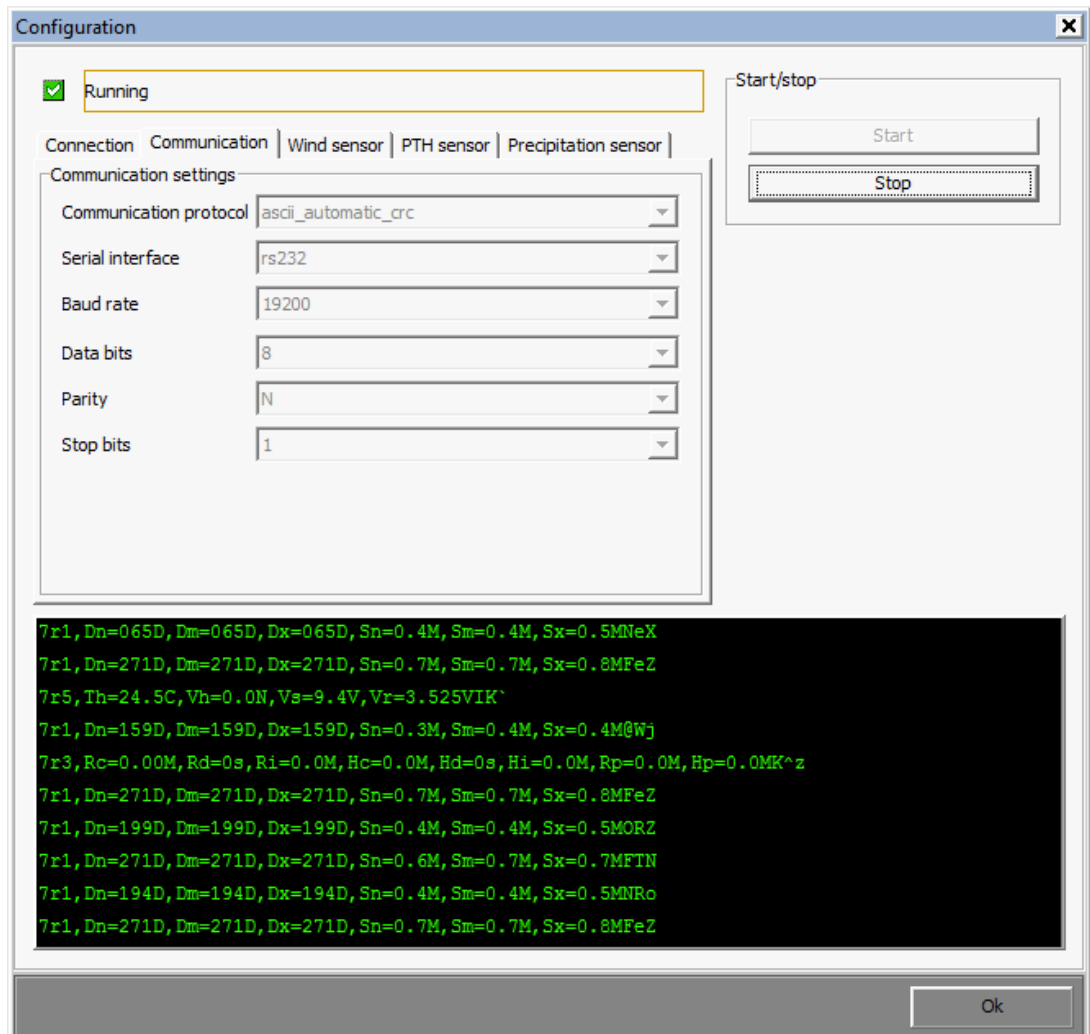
Configuration

Running

Start/stop

Start

Stop

Connection | Communication | Wind sensor | PTH sensor | Precipitation sensor

Communication settings

Communication protocol ascii_automatic_crc

Serial interface rs232

Baud rate 19200

Data bits 8

Parity N

Stop bits 1

7r1,Dn=065D,Dm=065D,Dx=065D,Sn=0.4M,Sm=0.4M,Sx=0.5MNeX
7r1,Dn=271D,Dm=271D,Dx=271D,Sn=0.7M,Sm=0.7M,Sx=0.8MFeZ
7r5,Th=24.5C,Vh=0.0N,Vs=9.4V,Vr=3.525VIK`
7r1,Dn=159D,Dm=159D,Dx=159D,Sn=0.3M,Sm=0.4M,Sx=0.4M@Wj
7r3,Rc=0.00M,Rd=0s,Ri=0.0M,Hc=0.0M,Hd=0s,Hi=0.0M,Rp=0.0M,Hp=0.0MK^z
7r1,Dn=271D,Dm=271D,Dx=271D,Sn=0.7M,Sm=0.7M,Sx=0.8MFeZ
7r1,Dn=199D,Dm=199D,Dx=199D,Sn=0.4M,Sm=0.4M,Sx=0.5MORZ
7r1,Dn=271D,Dm=271D,Dx=271D,Sn=0.6M,Sm=0.7M,Sx=0.7MFTN
7r1,Dn=194D,Dm=194D,Dx=194D,Sn=0.4M,Sm=0.4M,Sx=0.5MNRo
7r1,Dn=271D,Dm=271D,Dx=271D,Sn=0.7M,Sm=0.7M,Sx=0.8MFeZ

Ok